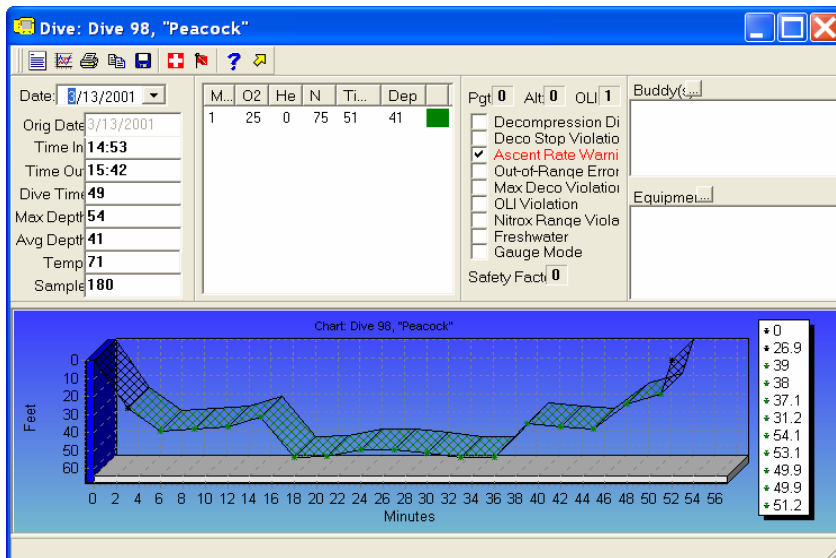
Dive: Dive 98, "Peacock"

Date: 3/13/2001
Orig Date 3/13/2001
Time In 14:53
Time Out 15:42
Dive Time 49
Max Depth 54
Avg Depth 41
Temp 71
Sample 180

| M... | O2 | He | N | Ti... | Dep |
|---|---|---|---|---|---|
| 1 | 25 | 0 | 75 | 51 | 41 |

Pgt 0 Alt 0 OLI 1
Decompression Di
Deco Stop Violatio
Ascent Rate Warni
Out-of-Range Error
Max Deco Violation
OLI Violation
Nitrox Range Viola
Freshwater
Gauge Mode
Safety Facto 0

Buddy(s)...
Equipmen...

Chart: Dive 98, "Peacock"

Feet
0
10
20
30
40
50
60

0 2 4 6 8 10 12 14 16 18 20 22 24 26 28 30 32 34 36 38 40 42 44 46 48 50 52 54 56
Minutes

0
26.9
39
38
37.1
31.2
54.1
53.1
49.9
49.9
51.2